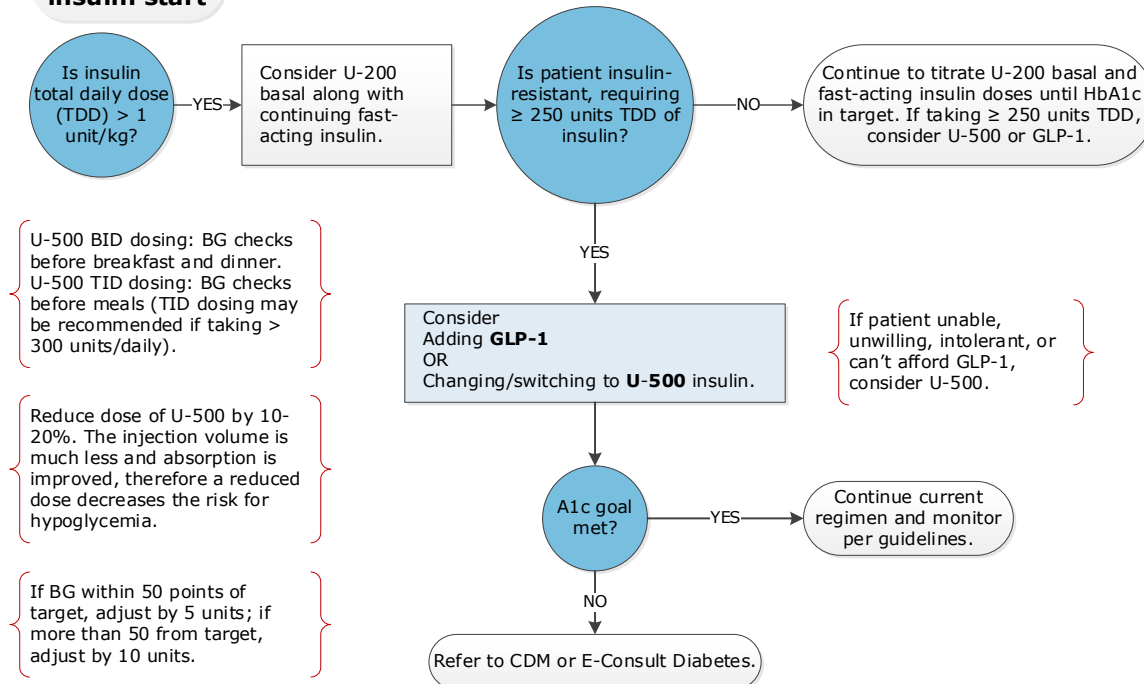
Insulin start

Is insulin total daily dose (TDD) > 1 unit/kg?

YES

Consider U-200 basal along with continuing fast-acting insulin.

Is patient insulin-resistant, requiring ≥ 250 units TDD of insulin?

NO

Continue to titrate U-200 basal and fast-acting insulin doses until HbA1c in target. If taking ≥ 250 units TDD, consider U-500 or GLP-1.

YES

U-500 BID dosing: BG checks before breakfast and dinner. U-500 TID dosing: BG checks before meals (TID dosing may be recommended if taking > 300 units/daily).

Consider
Adding **GLP-1**
OR
Changing/switching to **U-500** insulin.

If patient unable, unwilling, intolerant, or can't afford GLP-1, consider U-500.

Reduce dose of U-500 by 10-20%. The injection volume is much less and absorption is improved, therefore a reduced dose decreases the risk for hypoglycemia.

A1c goal met?

YES

Continue current regimen and monitor per guidelines.

If BG within 50 points of target, adjust by 5 units; if more than 50 from target, adjust by 10 units.

NO

Refer to CDM or E-Consult Diabetes.